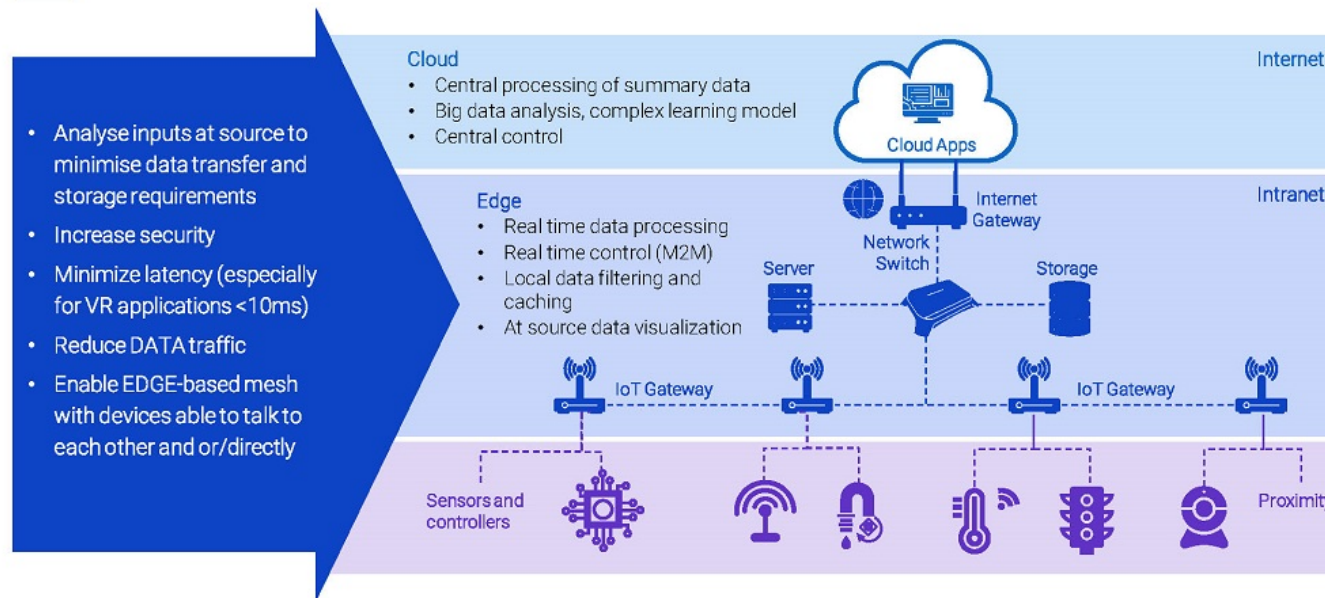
• Analyse inputs at source to minimise data transfer and storage requirements
• Increase security
• Minimize latency (especially for VR applications <10ms)
• Reduce DATA traffic
• Enable EDGE-based mesh with devices able to talk to each other and or/directly

Cloud
• Central processing of summary data
• Big data analysis, complex learning model
• Central control

Cloud Apps

Internet

Edge
• Real time data processing
• Real time control (M2M)
• Local data filtering and caching
• At source data visualization

Internet Gateway

Network Switch

Intranet

Server

Storage

IoT Gateway

IoT Gateway

Sensors and controllers

Proximit